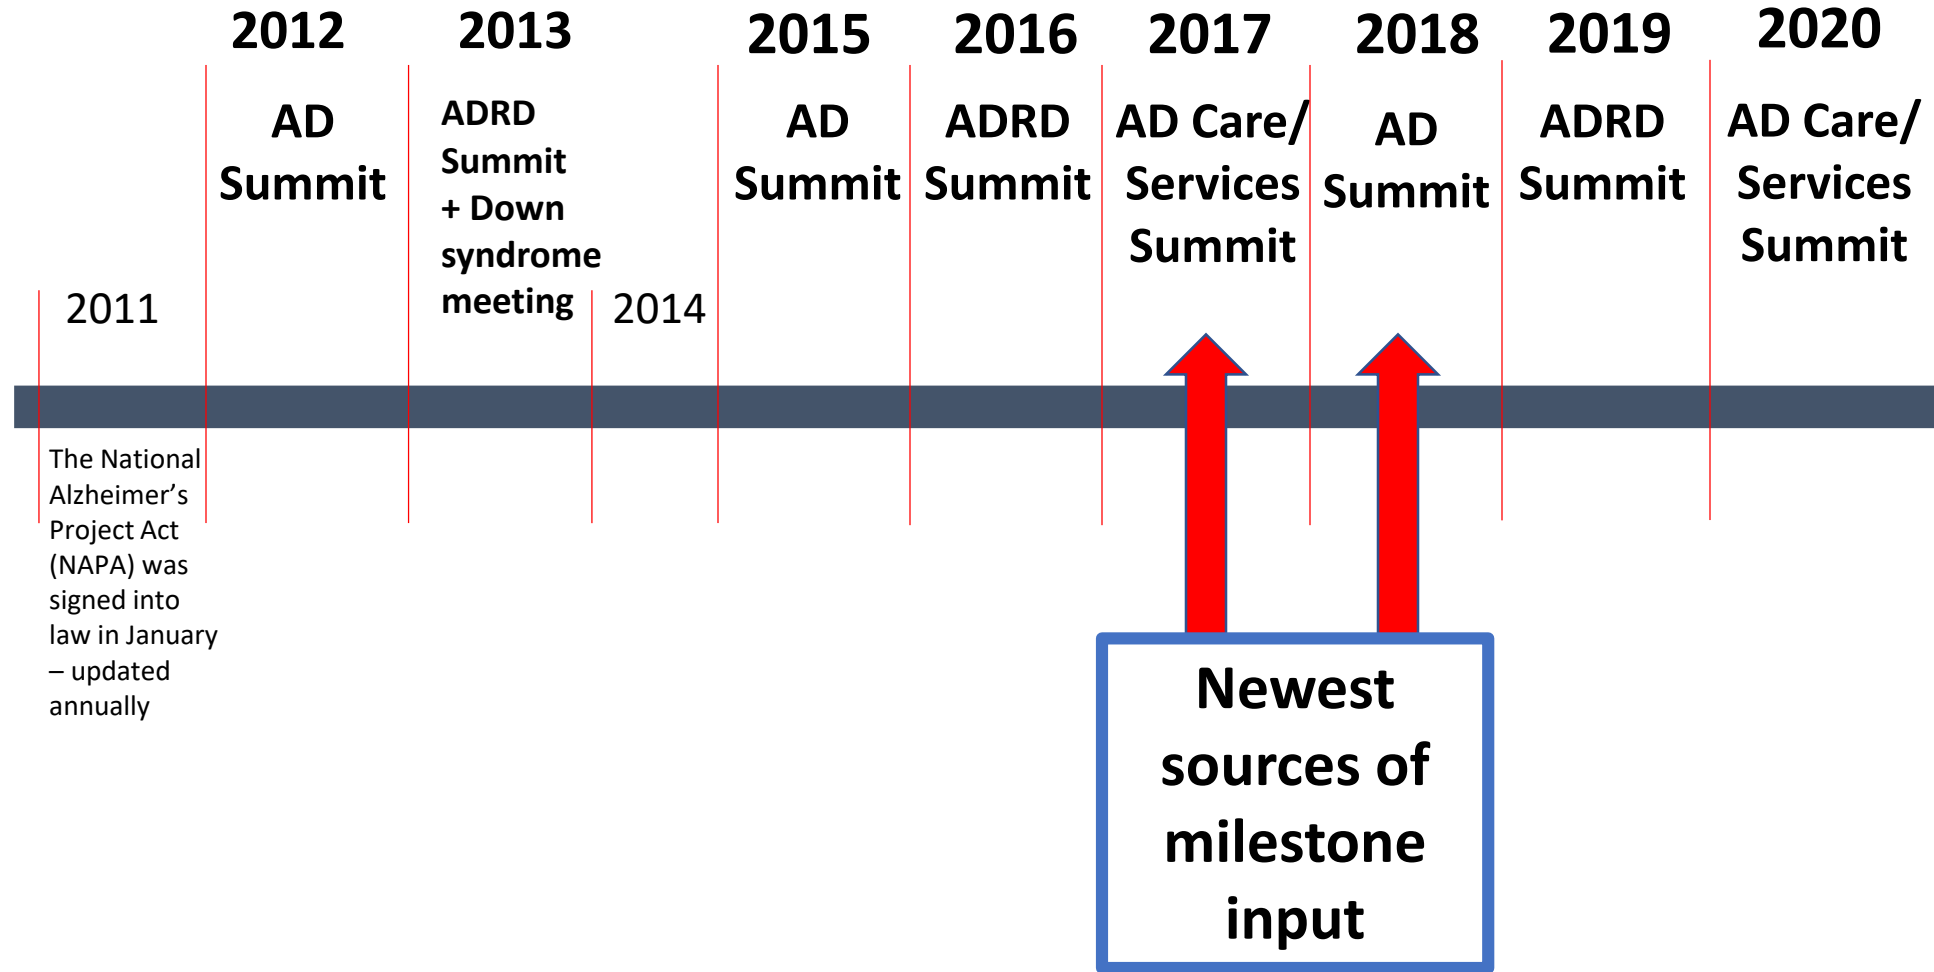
2011

The National Alzheimer's Project Act (NAPA) was signed into law in January – updated annually

2012
AD Summit

2013
ADRD Summit + Down syndrome meeting

2014

2015
AD Summit

2016
ADRD Summit

2017
AD Care/ Services Summit

2018
AD Summit

2019
ADRD Summit

2020
AD Care/ Services Summit

Newest sources of milestone input